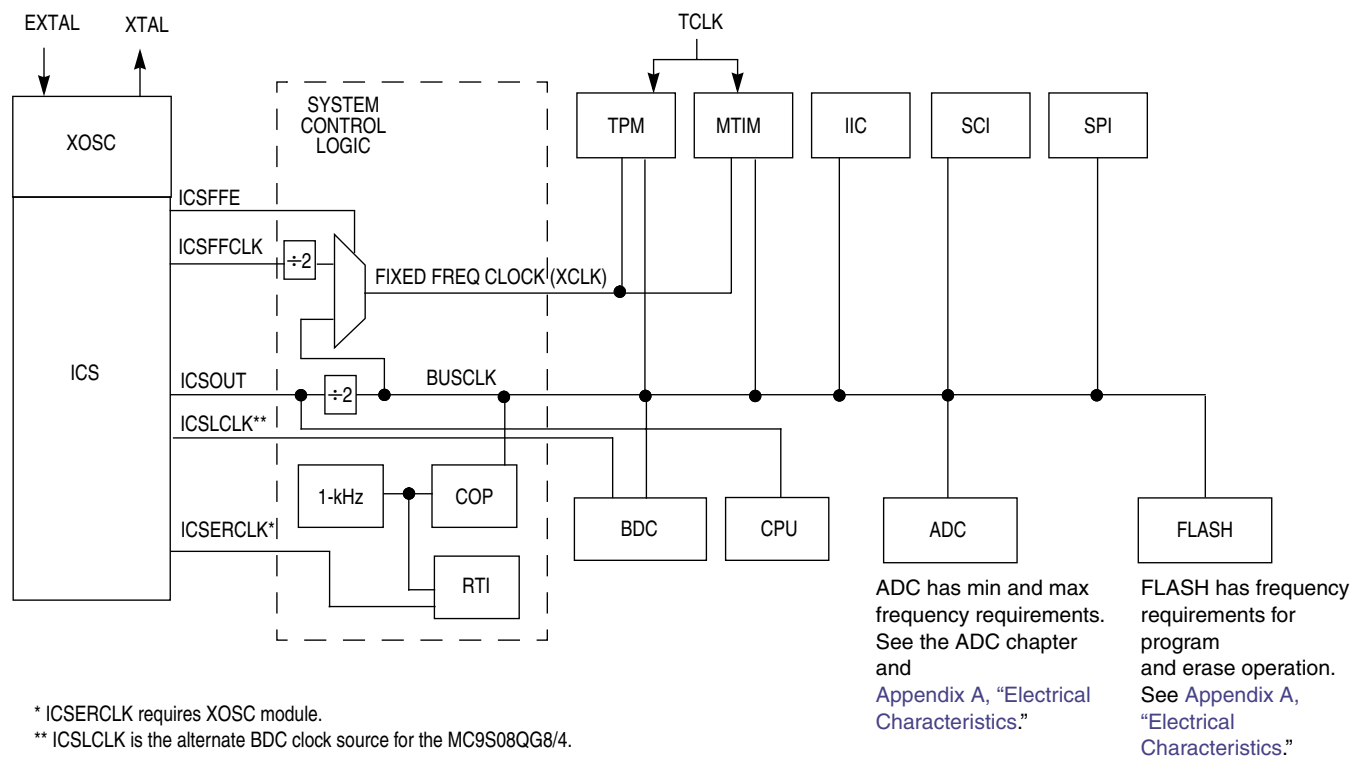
EXTAL XTAL

TCLK

SYSTEM CONTROL LOGIC

TPM MTIM IIC SCI SPI

XOSC

ICSFFE

ICSFFCLK

÷2

FIXED FREQ CLOCK (XCLK)

ICS

ICSOUT

÷2

BUSCLK

ICSLCLK**

1-kHz

COP

BDC

CPU

ADC

FLASH

ICSERCLK*

RTI

ADC has min and max frequency requirements. See the ADC chapter and Appendix A, “Electrical Characteristics.”

FLASH has frequency requirements for program and erase operation. See Appendix A, “Electrical Characteristics.”

* ICSERCLK requires XOSC module.

** ICSLCLK is the alternate BDC clock source for the MC9S08QG8/4.